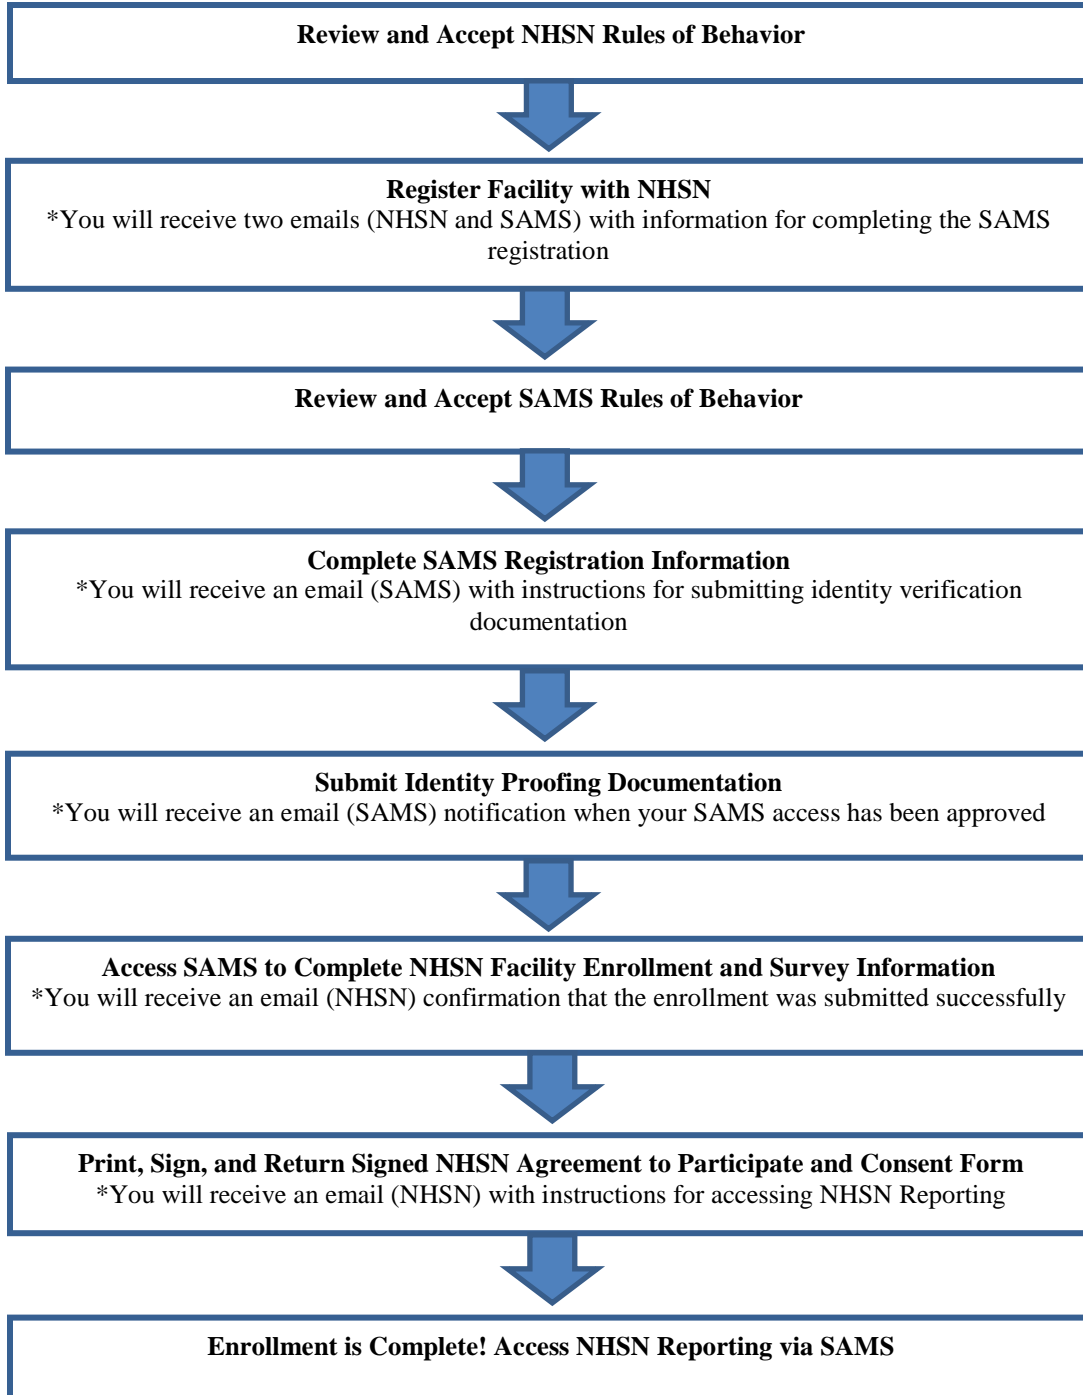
Review and Accept NHSN Rules of Behavior

Register Facility with NHSN
*You will receive two emails (NHSN and SAMS) with information for completing the SAMS registration

Review and Accept SAMS Rules of Behavior

Complete SAMS Registration Information
*You will receive an email (SAMS) with instructions for submitting identity verification documentation

Submit Identity Proofing Documentation
*You will receive an email (SAMS) notification when your SAMS access has been approved

Access SAMS to Complete NHSN Facility Enrollment and Survey Information
*You will receive an email (NHSN) confirmation that the enrollment was submitted successfully

Print, Sign, and Return Signed NHSN Agreement to Participate and Consent Form
*You will receive an email (NHSN) with instructions for accessing NHSN Reporting

Enrollment is Complete! Access NHSN Reporting via SAMS